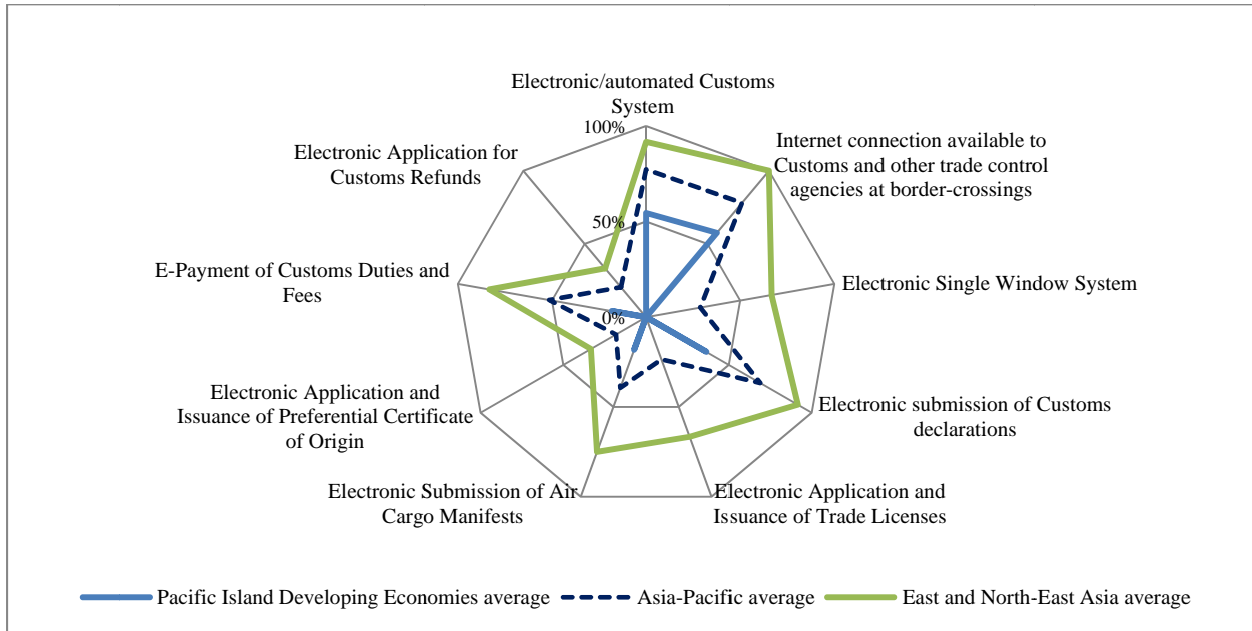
Electronic/automated Customs System

100%

50%

0%

Internet connection available to Customs and other trade control agencies at border-crossings

Electronic Single Window System

Electronic submission of Customs declarations

Electronic Application and Issuance of Trade Licenses

Electronic Submission of Air Cargo Manifests

Electronic Application and Issuance of Preferential Certificate of Origin

E-Payment of Customs Duties and Fees

Electronic Application for Customs Refunds

Pacific Island Developing Economies average

Asia-Pacific average

East and North-East Asia average